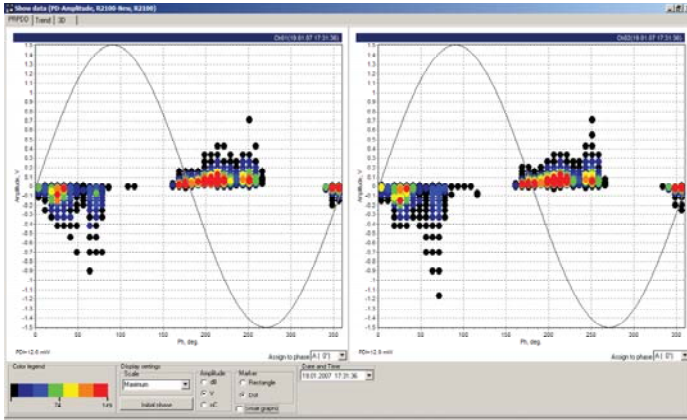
Show data (PD-Amplitude, R2100-New, R2100)

PRPDD | Trend | 3D

Ch01(19.01.07 17:31:36)

1.5
1.4
1.3
1.2
1.1
1
0.9
0.8
0.7
0.6
0.5
0.4
0.3
0.2
0.1
0
-0.1
-0.2
-0.3
-0.4
-0.5
-0.6
-0.7
-0.8
-0.9
-1
-1.1
-1.2
-1.3
-1.4
-1.5

Amplitude, V

0 50 100 150 200 250 300

Ph, deg

PD=12.0 mV

Assign to phase A ( 0°)

Ch02(19.01.07 17:31:36)

1.5
1.4
1.3
1.2
1.1
1
0.9
0.8
0.7
0.6
0.5
0.4
0.3
0.2
0.1
0
-0.1
-0.2
-0.3
-0.4
-0.5
-0.6
-0.7
-0.8
-0.9
-1
-1.1
-1.2
-1.3
-1.4
-1.5

Amplitude, V

0 50 100 150 200 250 300

Ph, deg

PD=12.0 mV

Assign to phase A ( 0°)

Color legend

1 72 145

Display settings
Scale
Maximum

Initial phase

Amplitude
dB
V
nC

Marker
Rectangle
Dot

Invert graphs

Date and Time
19.01.2007 17:31:36